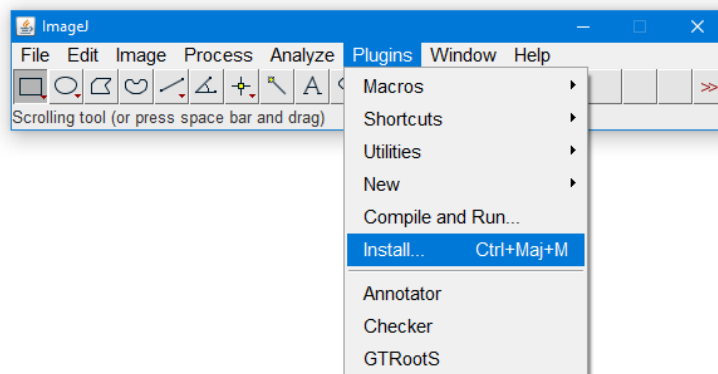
ImageJ

File Edit Image Process Analyze Plugins Window Help

A

>>

Scrolling tool (or press space bar and drag)

Macros
Shortcuts
Utilities
New
Compile and Run...
Install... Ctrl+Maj+M
Annotator
Checker
GTRootS